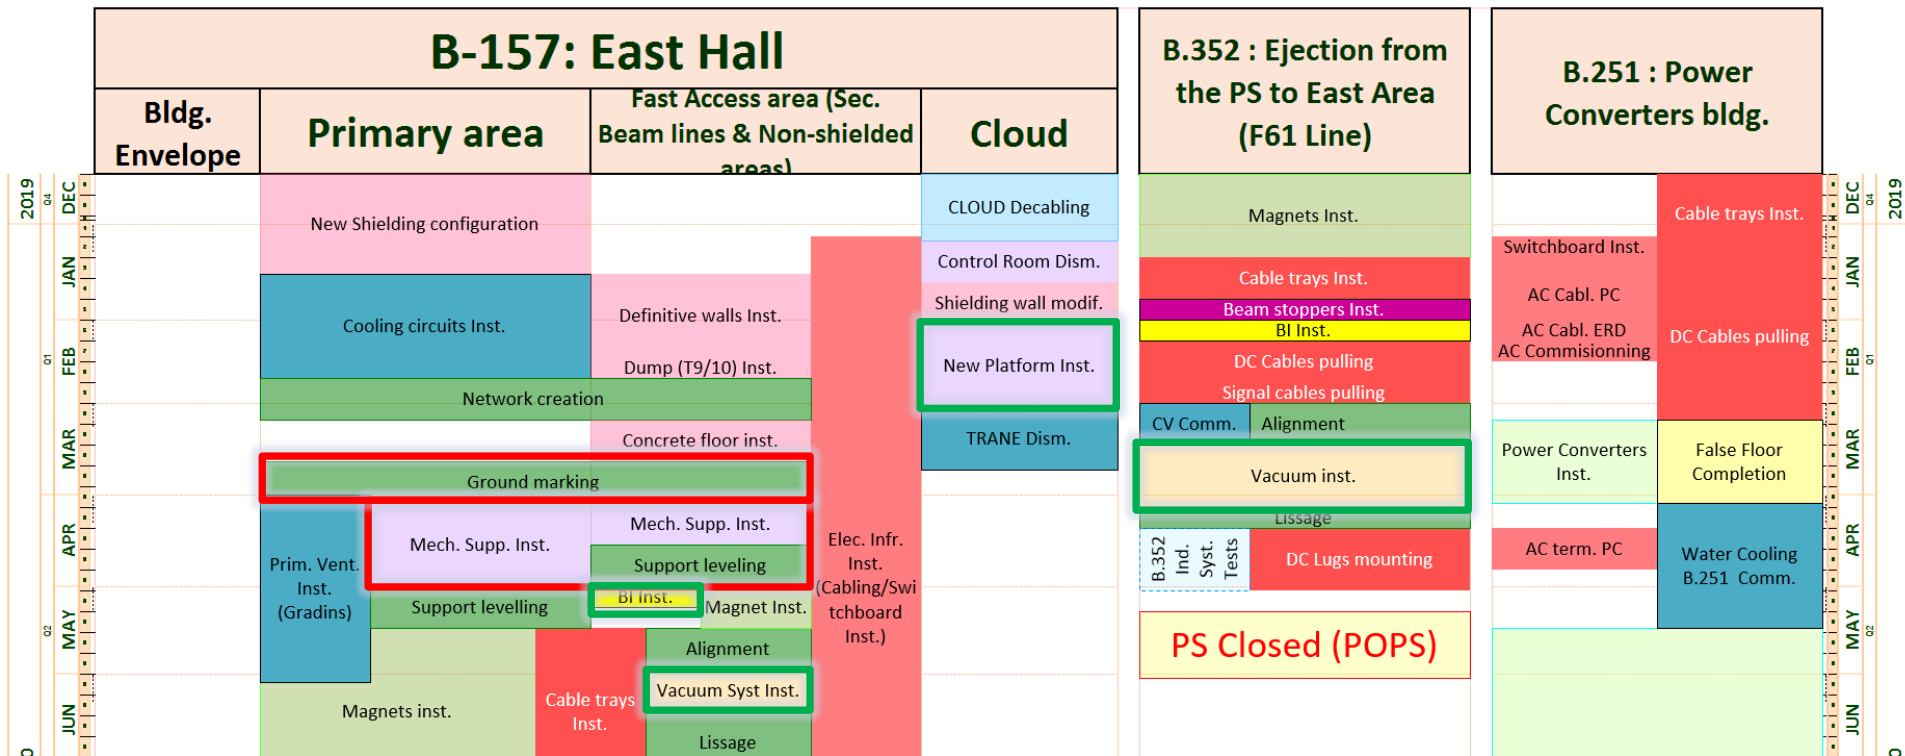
B-157: East Hall

| Bldg. Envelope | Primary area | Fast Access area (Sec. Beam lines & Non-shielded areas) | Cloud |
|---|---|---|---|

B.352 : Ejection from the PS to East Area (F61 Line)

B.251 : Power Converters bldg.

2019 Q4 DEC
JAN
Q1 FEB
MAR
APR
Q2 MAY
JUN

New Shielding configuration
Cooling circuits Inst.
Definitive walls Inst.
Dump (T9/10) Inst.
Network creation
Concrete floor inst.
Ground marking
Mech. Supp. Inst.
Mech. Supp. Inst.
Support leveling
Prim. Vent. Inst. (Gradins)
Support levelling
BI Inst.
Magnet Inst.
Alignment
Vacuum Syst Inst.
Magnets inst.
Cable trays Inst.
Lissage
Elec. Infr. Inst. (Cabling/Switchboard Inst.)

CLOUD Decabling
Control Room Dism.
Shielding wall modif.
New Platform Inst.
TRANE Dism.

Magnets Inst.
Cable trays Inst.
Beam stoppers Inst.
BI Inst.
DC Cables pulling
Signal cables pulling
CV Comm.
Alignment
Vacuum inst.
Lissage
B.352 Ind. Syst. Tests
DC Lugs mounting
PS Closed (POPS)

Switchboard Inst.
AC Cabl. PC
AC Cabl. ERD
AC Commisionning
Cable trays Inst.
DC Cables pulling
Power Converters Inst.
False Floor Completion
AC term. PC
Water Cooling B.251 Comm.

DEC Q4 2019
JAN
FEB Q1
MAR
APR
MAY Q2
JUN